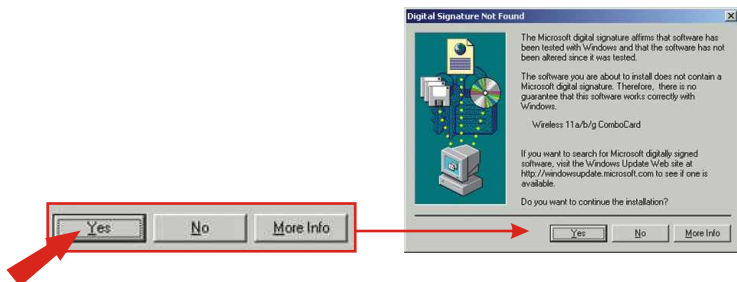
Yes No More Info

Digital Signature Not Found

The Microsoft digital signature affirms that software has been tested with Windows and that the software has not been altered since it was tested.

The software you are about to install does not contain a Microsoft digital signature. Therefore, there is no guarantee that this software works correctly with Windows.

Wireless 11a/b/g ComboCard

If you want to search for Microsoft digitally signed software, visit the Windows Update Web site at http://windowsupdate.microsoft.com to see if one is available.

Do you want to continue the installation?

Yes No More Info